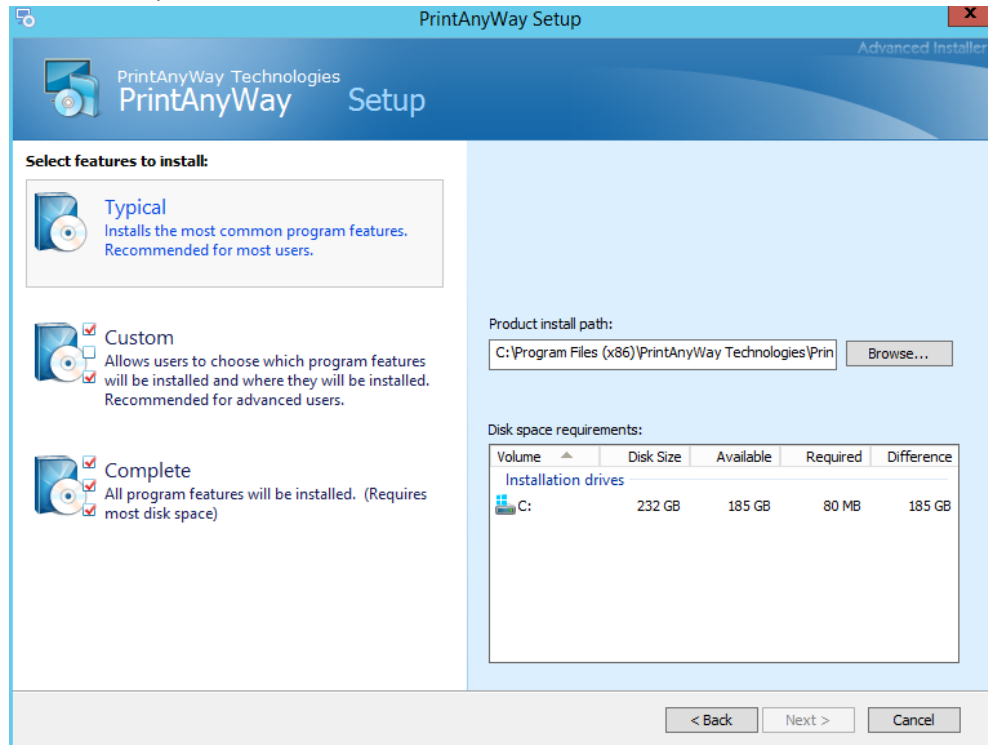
PrintAnyWay Setup

x

Advanced Installer

PrintAnyWay Technologies
PrintAnyWay Setup

Select features to install:

Typical
Installs the most common program features. Recommended for most users.

Custom
Allows users to choose which program features will be installed and where they will be installed. Recommended for advanced users.

Complete
All program features will be installed. (Requires most disk space)

Product install path:

C:\Program Files (x86)\PrintAnyWay Technologies\Prin

Browse...

Disk space requirements:

| Volume | Disk Size | Available | Required | Difference |
|---|---|---|---|---|
| Installation drives | | | | |
| C: | 232 GB | 185 GB | 80 MB | 185 GB |

< Back

Next >

Cancel